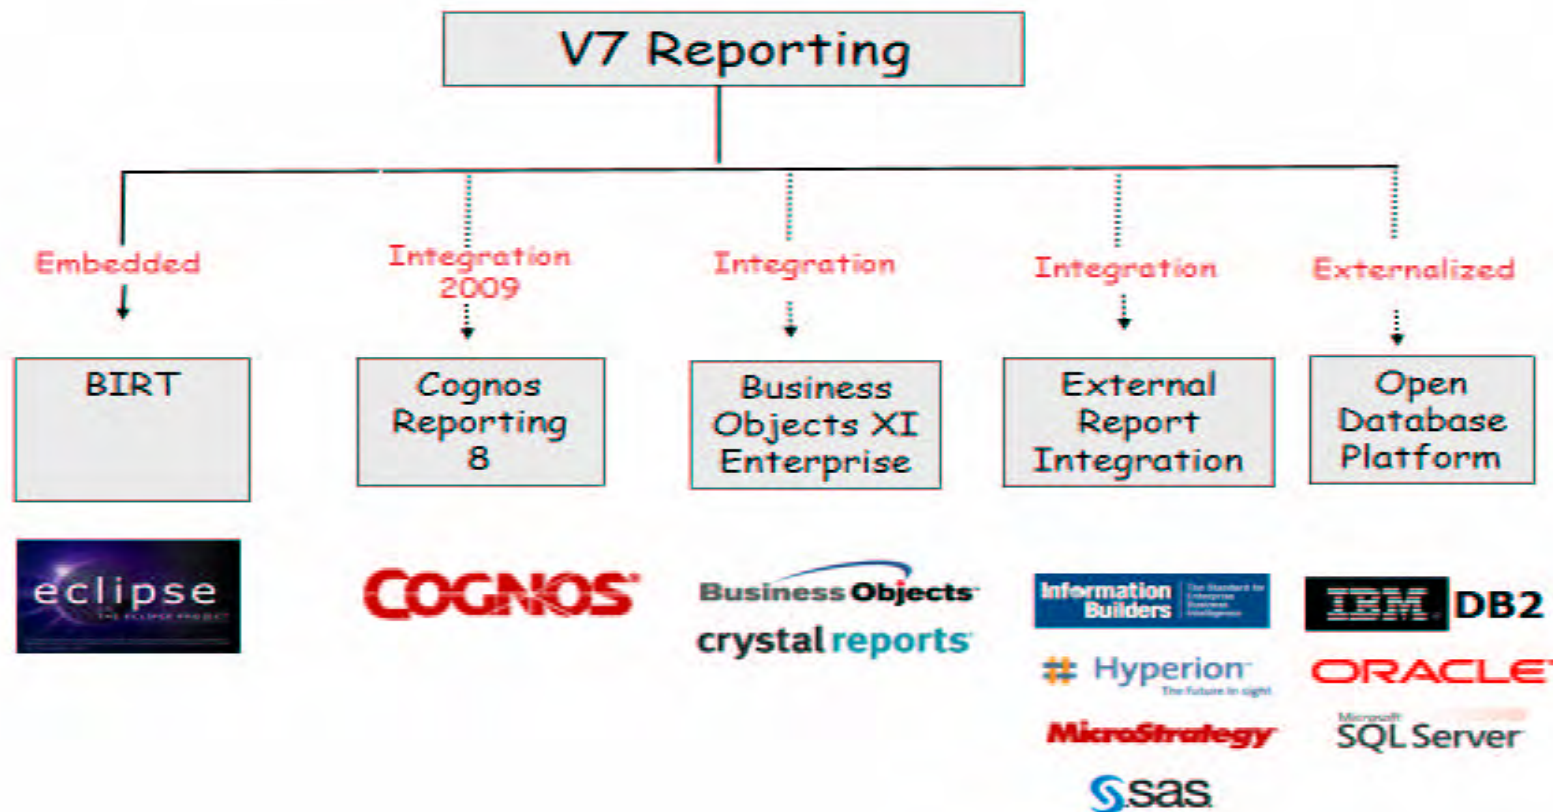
V7 Reporting

Embedded

BIRT

eclipse
THE ECLIPSE PROJECT

Integration 2009

Cognos Reporting 8

COGNOS

Integration

Business Objects XI Enterprise

Business Objects
crystal reports

Integration

External Report Integration

Information Builders
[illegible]

Hyperion
The future in sight

MicroStrategy

sas

Externalized

Open Database Platform

IBM DB2

ORACLE

Microsoft
SQL Server